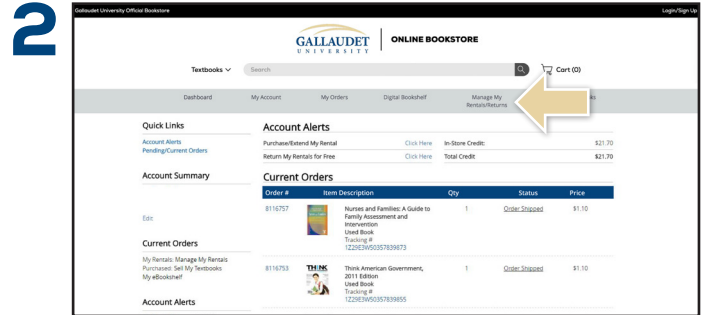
2

Gallaudet University Official Bookstore

Login/Sign Up

GALLAUDET UNIVERSITY | ONLINE BOOKSTORE

Textbooks ∨

Search

Cart (0)

Dashboard | My Account | My Orders | Digital Bookshelf | Manage My Rentals/Returns | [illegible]ks

Quick Links

Account Alerts
Pending/Current Orders

Account Summary

Edit

Current Orders

My Rentals: Manage My Rentals
Purchased: Sell My Textbooks
My eBookshelf

Account Alerts

Account Alerts

| Purchase/Extend My Rental | Click Here | In-Store Credit: | \$21.70 |
|---|---|---|---|
| Return My Rentals for Free | Click Here | Total Credit | \$21.70 |

Current Orders

| Order # | Item Description | Qty | Status | Price |
|---|---|---|---|---|
| 8116757 | Nurses and Families: A Guide to Family Assessment and Intervention Used Book Tracking # 1Z29E3W50357839873 | 1 | Order Shipped | \$1.10 |
| 8116753 | THINK Think American Government, 2011 Edition Used Book Tracking # 1Z29E3W50357839855 | 1 | Order Shipped | \$1.10 |